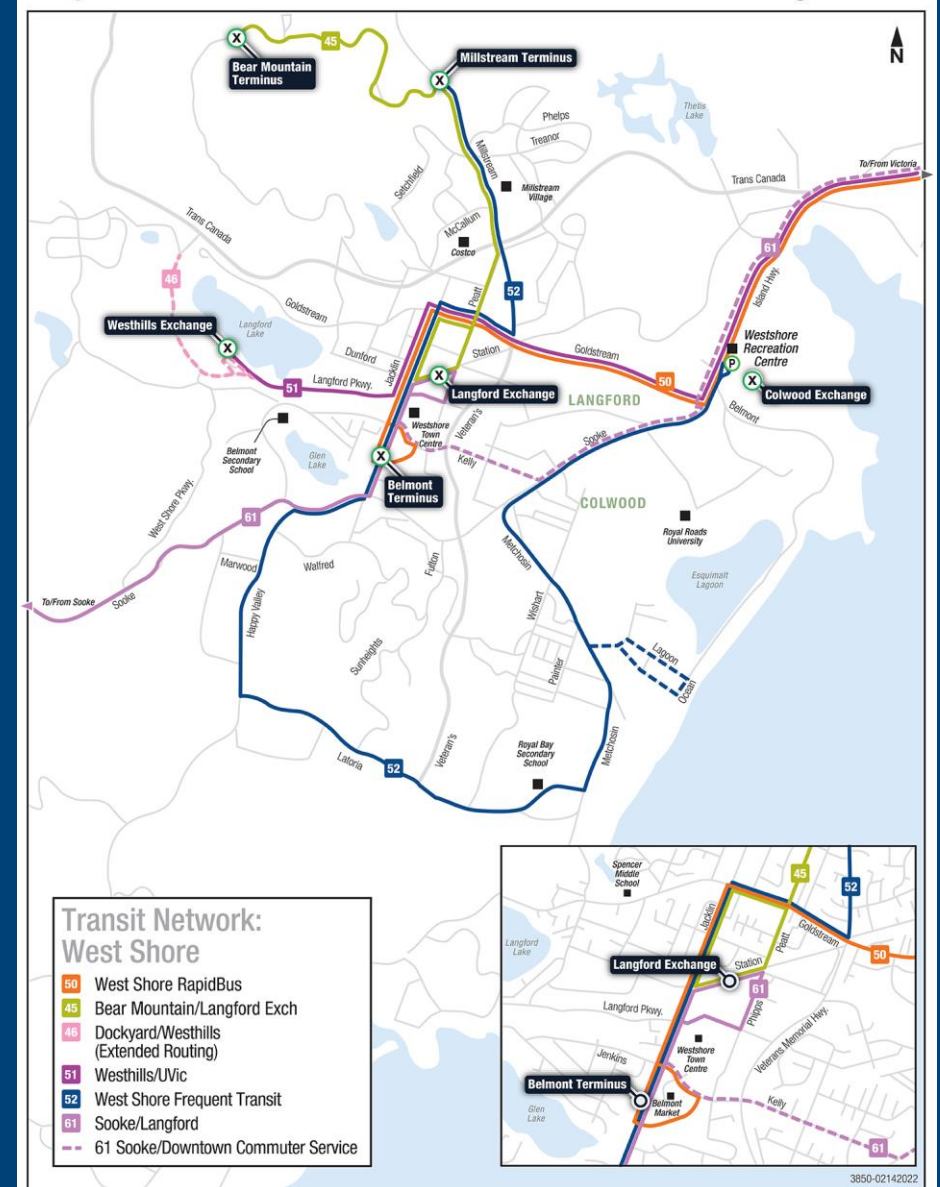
N

Bear Mountain Terminus
45
Millstream Terminus
Phelps
Treanor
Thetis Lake
Millstream
Millstream Village
Setchfield
Trans Canada
To/From Victoria
McCallum
Costco
Trans Canada
61
Island Hwy.
46
52
Peatt
Goldstream
Langford Lake
Westhills Exchange
Westshore Recreation Centre
Dunford
Jacklin
Station
Goldstream
P
Colwood Exchange
51
Langford Pkwy.
50
Langford Exchange
LANGFORD
Belmont
Westshore Town Centre
Veteran's
Sooke
Belmont Secondary School
Glen Lake
Kelly
Belmont Terminus
COLWOOD
Royal Roads University
West Shore Pkwy.
61
Marwood
Walfred
Fulton
Metchosin
Esquimalt Lagoon
To/From Sooke
Sooke
Happy Valley
Wishart
Sunheights
Lagoon
Painter
Ocean
Veteran's
Royal Bay Secondary School
Metchosin
Latoria
52

Spencer Middle School
45
52
Langford Lake
Jacklin
Goldstream
Peatt
50
Langford Exchange
Station
61
Langford Pkwy.
Phipps
Westshore Town Centre
Veterans Memorial Hwy.
Jenkins
Belmont Terminus
Belmont Market
Kelly
Glen Lake
61

Transit Network: West Shore
50 West Shore RapidBus
45 Bear Mountain/Langford Exch
46 Dockyard/Westhills (Extended Routing)
51 Westhills/UVic
52 West Shore Frequent Transit
61 Sooke/Langford
61 Sooke/Downtown Commuter Service

3850-02142022